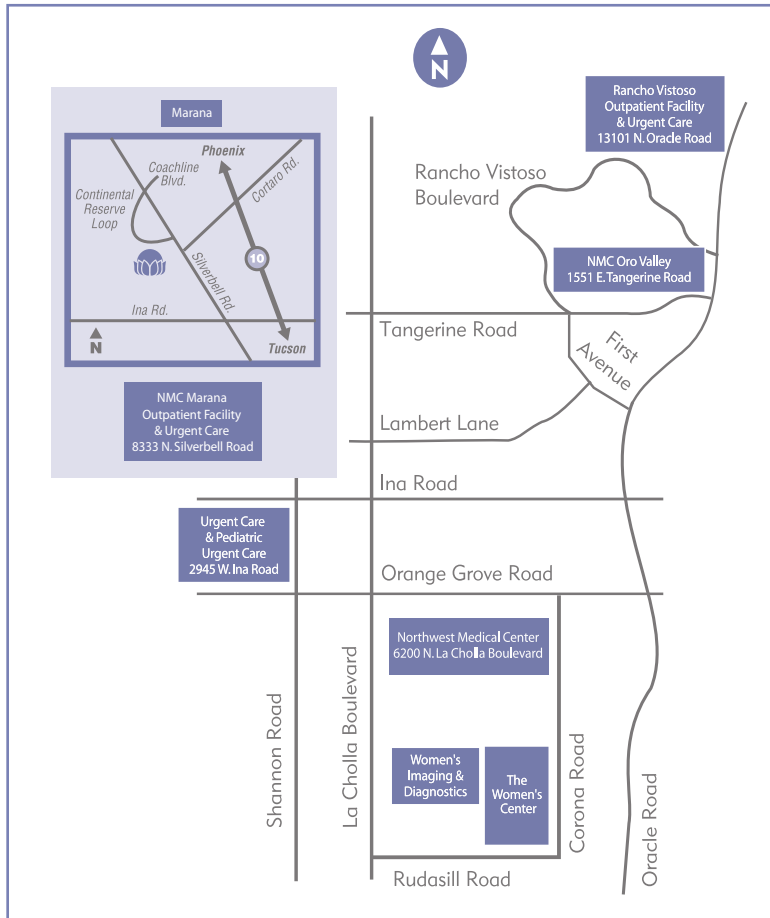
N

Marana

Phoenix

Coachline Blvd.

Cortaro Rd.

Continental Reserve Loop

10

Silverbell Rd.

Ina Rd.

N

Tucson

NMC Marana Outpatient Facility & Urgent Care 8333 N. Silverbell Road

Rancho Vistoso Outpatient Facility & Urgent Care 13101 N. Oracle Road

Rancho Vistoso Boulevard

NMC Oro Valley 1551 E. Tangerine Road

Tangerine Road

First Avenue

Lambert Lane

Ina Road

Urgent Care & Pediatric Urgent Care 2945 W. Ina Road

Orange Grove Road

Northwest Medical Center 6200 N. La Cholla Boulevard

Shannon Road

La Cholla Boulevard

Women's Imaging & Diagnostics

The Women's Center

Corona Road

Oracle Road

Rudasill Road